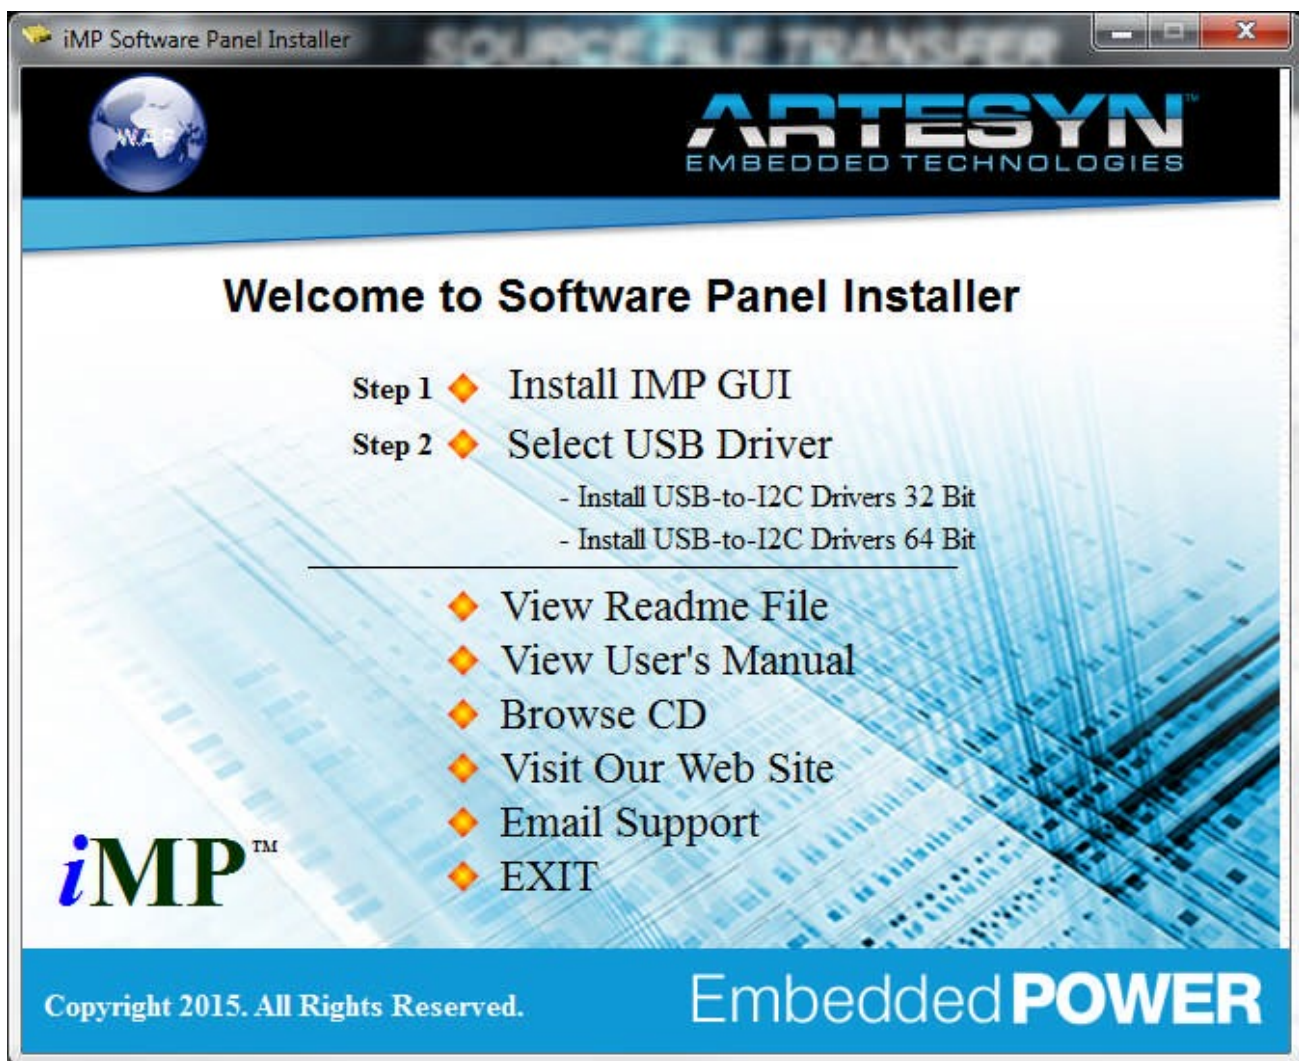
iMP Software Panel Installer

SOURCE FILE TRANSFER

WAF

ARTESYN™
EMBEDDED TECHNOLOGIES

Welcome to Software Panel Installer

Step 1 Install IMP GUI
Step 2 Select USB Driver
- Install USB-to-I2C Drivers 32 Bit
- Install USB-to-I2C Drivers 64 Bit

View Readme File
View User's Manual
Browse CD
Visit Our Web Site
Email Support
EXIT

iMP™

Copyright 2015. All Rights Reserved.

Embedded POWER